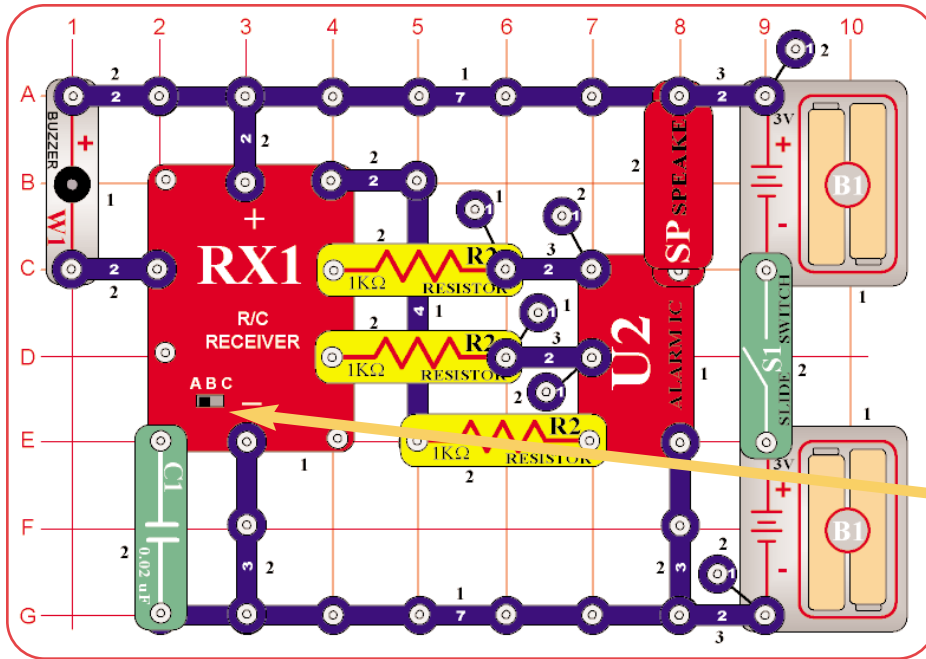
1 2 3 4 5 6 7 8 9 10

A B C D E F G

2 2 1 7 3 2 1 2

BUZZER + W1 1

2 2

RX1 + R/C RECEIVER A B C −

2 2 2

1KΩ R2 RESISTOR

1 2 3 2

4 1 2

1KΩ R2 RESISTOR

1 3 2 2 1

1KΩ R2 RESISTOR 2

SP SPEAKER 2

U2 ALARM IC 1

3V + − B1

S1 SLIDE SWITCH 2 1

1

3V + − B1

C1 0.02 uF 2

3 2 1

1 7

3 2 2 3 2 1